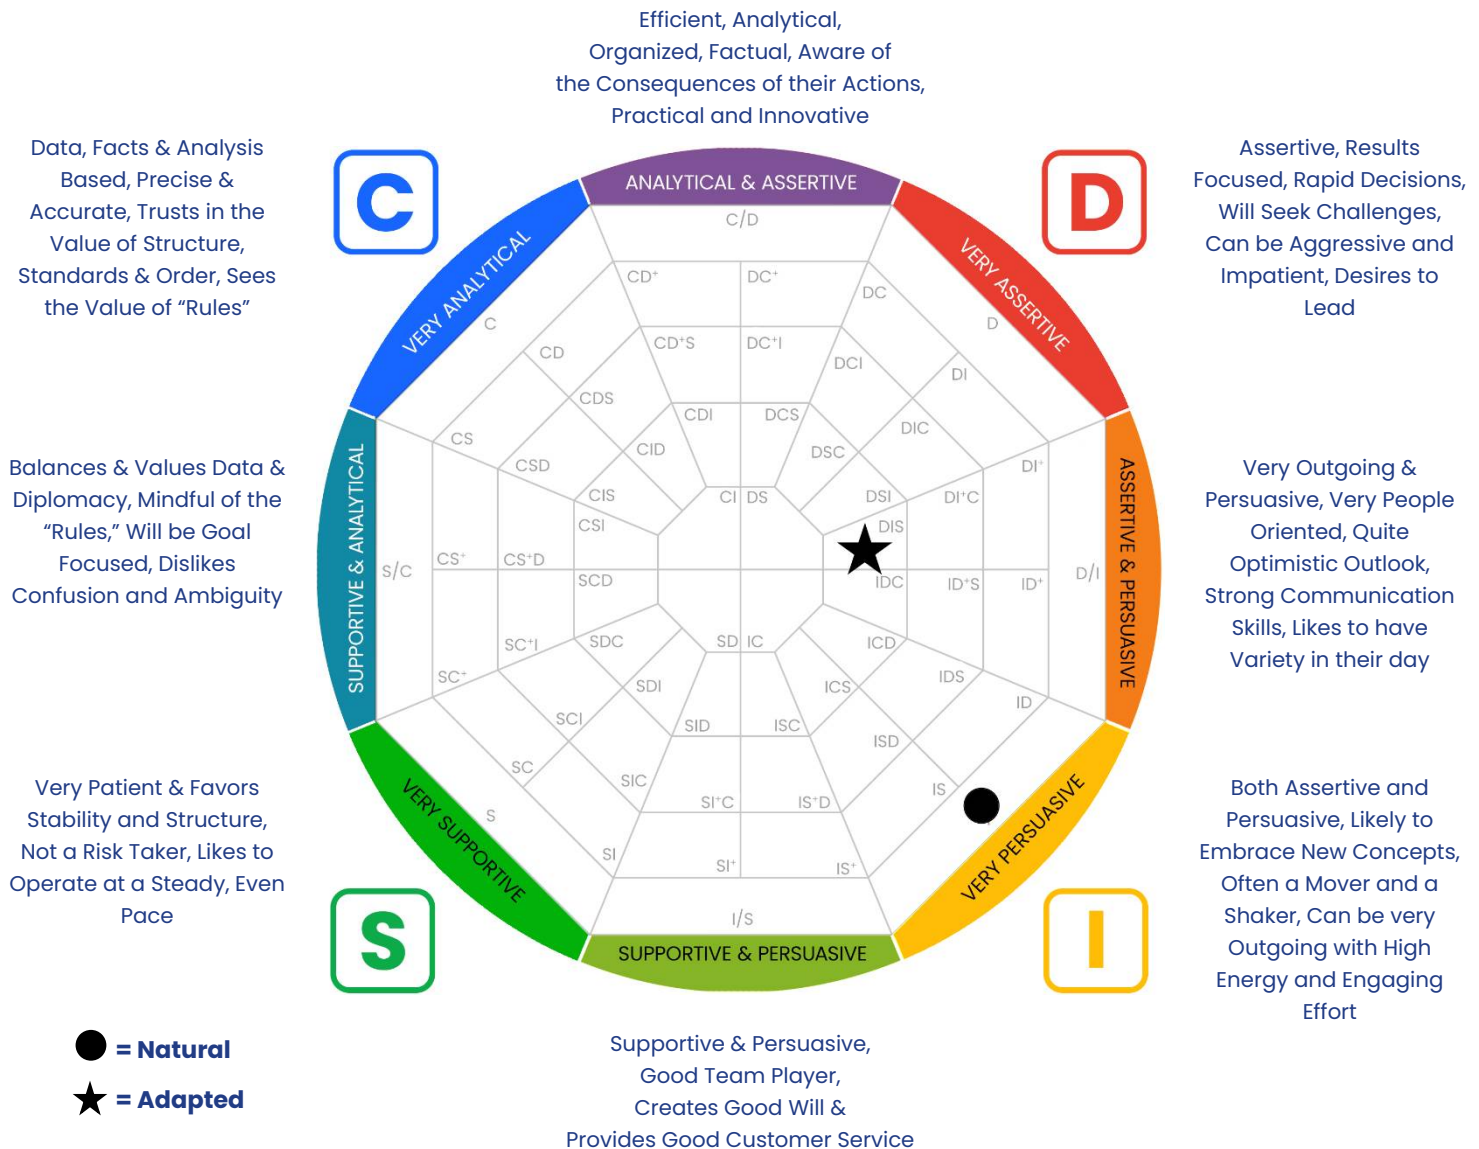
Efficient, Analytical, Organized, Factual, Aware of the Consequences of their Actions, Practical and Innovative

Data, Facts & Analysis Based, Precise & Accurate, Trusts in the Value of Structure, Standards & Order, Sees the Value of "Rules"

C

D

Assertive, Results Focused, Rapid Decisions, Will Seek Challenges, Can be Aggressive and Impatient, Desires to Lead

Balances & Values Data & Diplomacy, Mindful of the "Rules," Will be Goal Focused, Dislikes Confusion and Ambiguity

Very Outgoing & Persuasive, Very People Oriented, Quite Optimistic Outlook, Strong Communication Skills, Likes to have Variety in their day

Very Patient & Favors Stability and Structure, Not a Risk Taker, Likes to Operate at a Steady, Even Pace

Both Assertive and Persuasive, Likely to Embrace New Concepts, Often a Mover and a Shaker, Can be very Outgoing with High Energy and Engaging Effort

ANALYTICAL & ASSERTIVE
VERY ASSERTIVE
ASSERTIVE & PERSUASIVE
VERY PERSUASIVE
SUPPORTIVE & PERSUASIVE
VERY SUPPORTIVE
SUPPORTIVE & ANALYTICAL
VERY ANALYTICAL

C/D CD$^+$ DC$^+$ DC C D CD CD$^+$S DC$^+$I DCI DI CDS CDI DCS DIC CS CSD CID DSC DI$^+$ CIS CI DS DSI DI$^+$C CSI DIS S/C CS$^+$ CS$^+$D SCD IDC ID$^+$S ID$^+$ D/I SC$^+$I SDC SD IC ICD SC$^+$ SDI ICS IDS ID SCI SID ISC ISD SC SIC IS S SI$^+$C IS$^+$D SI SI$^+$ IS$^+$ I/S

S

I

= Natural
= Adapted

Supportive & Persuasive, Good Team Player, Creates Good Will & Provides Good Customer Service